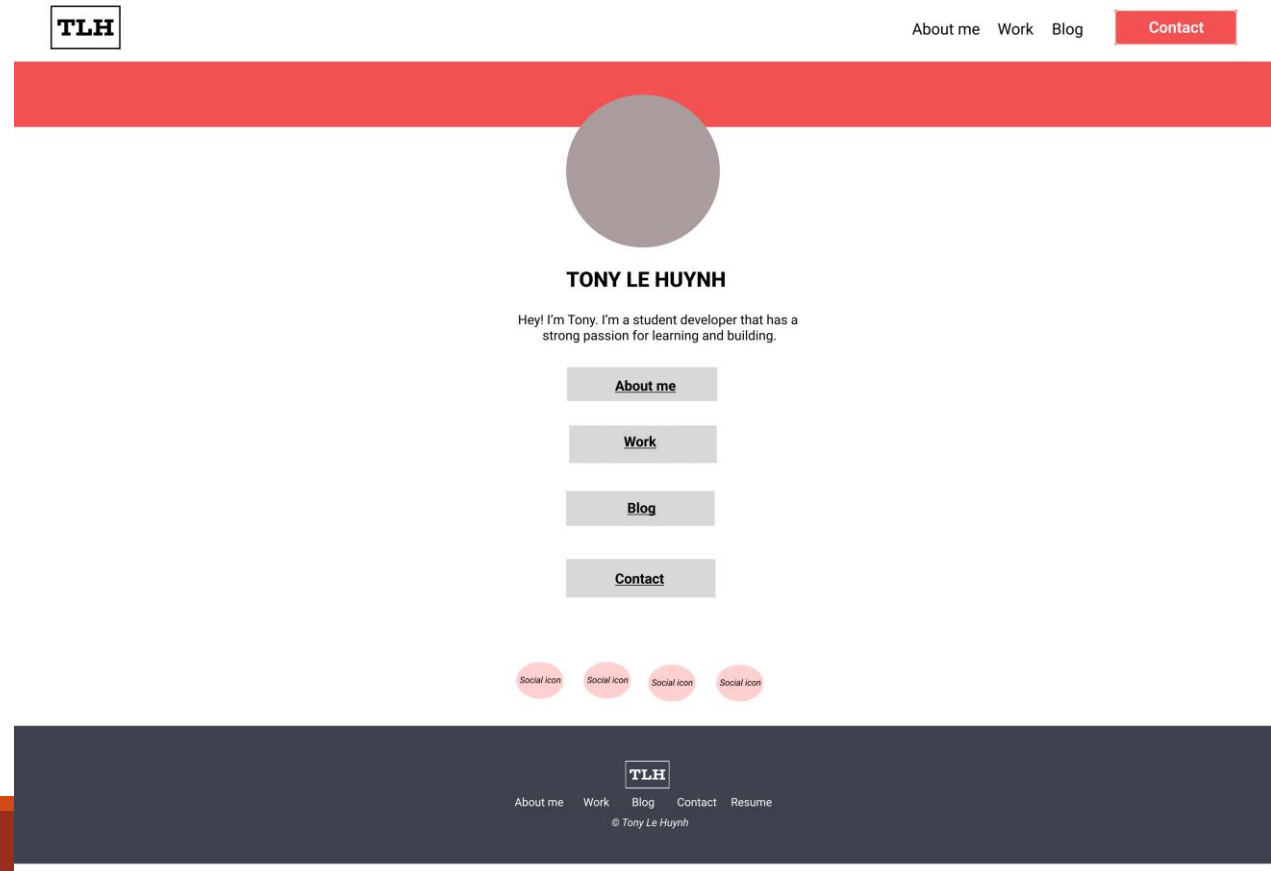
TLH

About me Work Blog Contact

TONY LE HUYNH

Hey! I'm Tony. I'm a student developer that has a strong passion for learning and building.

About me

Work

Blog

Contact

Social icon Social icon Social icon Social icon

TLH

About me Work Blog Contact Resume

© Tony Le Huynh